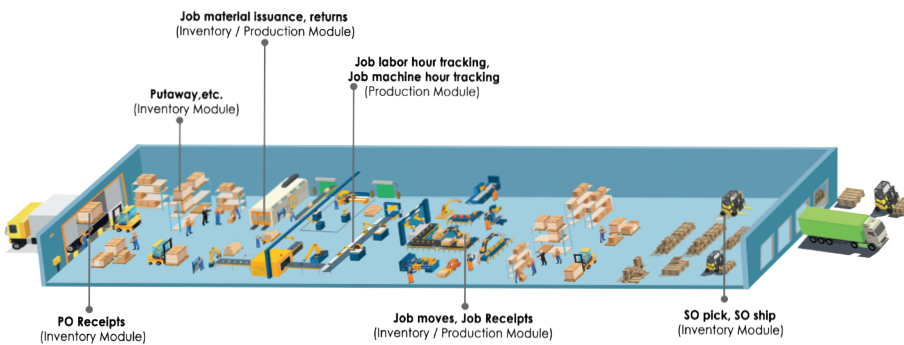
Job material issuance, returns
(Inventory / Production Module)

Job labor hour tracking,
Job machine hour tracking
(Production Module)

Putaway,etc.
(Inventory Module)

PO Receipts
(Inventory Module)

Job moves, Job Receipts
(Inventory / Production Module)

SO pick, SO ship
(Inventory Module)